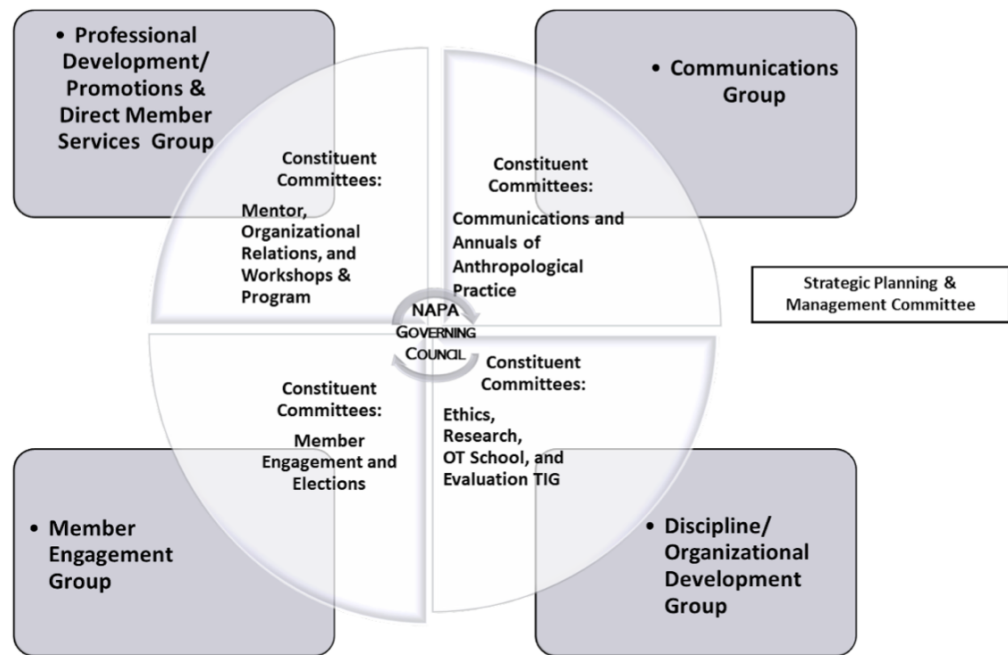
• Professional Development/ Promotions & Direct Member Services Group

• Communications Group

Constituent Committees:

Mentor, Organizational Relations, and Workshops & Program

Constituent Committees:

Communications and Annuals of Anthropological Practice

Strategic Planning & Management Committee

NAPA GOVERNING COUNCIL

Constituent Committees:

Member Engagement and Elections

Constituent Committees:

Ethics, Research, OT School, and Evaluation TIG

• Member Engagement Group

• Discipline/ Organizational Development Group